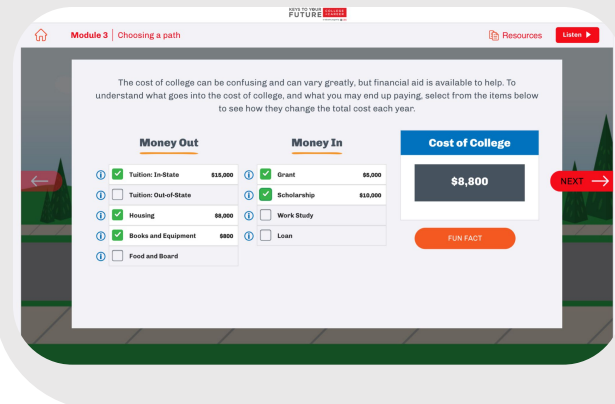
KEYS TO YOUR FUTURE COLLEGE COURSE

Module 3 | Choosing a path

Resources

Listen

The cost of college can be confusing and can vary greatly, but financial aid is available to help. To understand what goes into the cost of college, and what you may end up paying, select from the items below to see how they change the total cost each year.

Money Out

Tuition: In-State $15,000
Tuition: Out-of-State
Housing $8,000
Books and Equipment $800
Food and Board

Money In

Grant $5,000
Scholarship $10,000
Work Study
Loan

Cost of College

$8,800

FUN FACT

NEXT